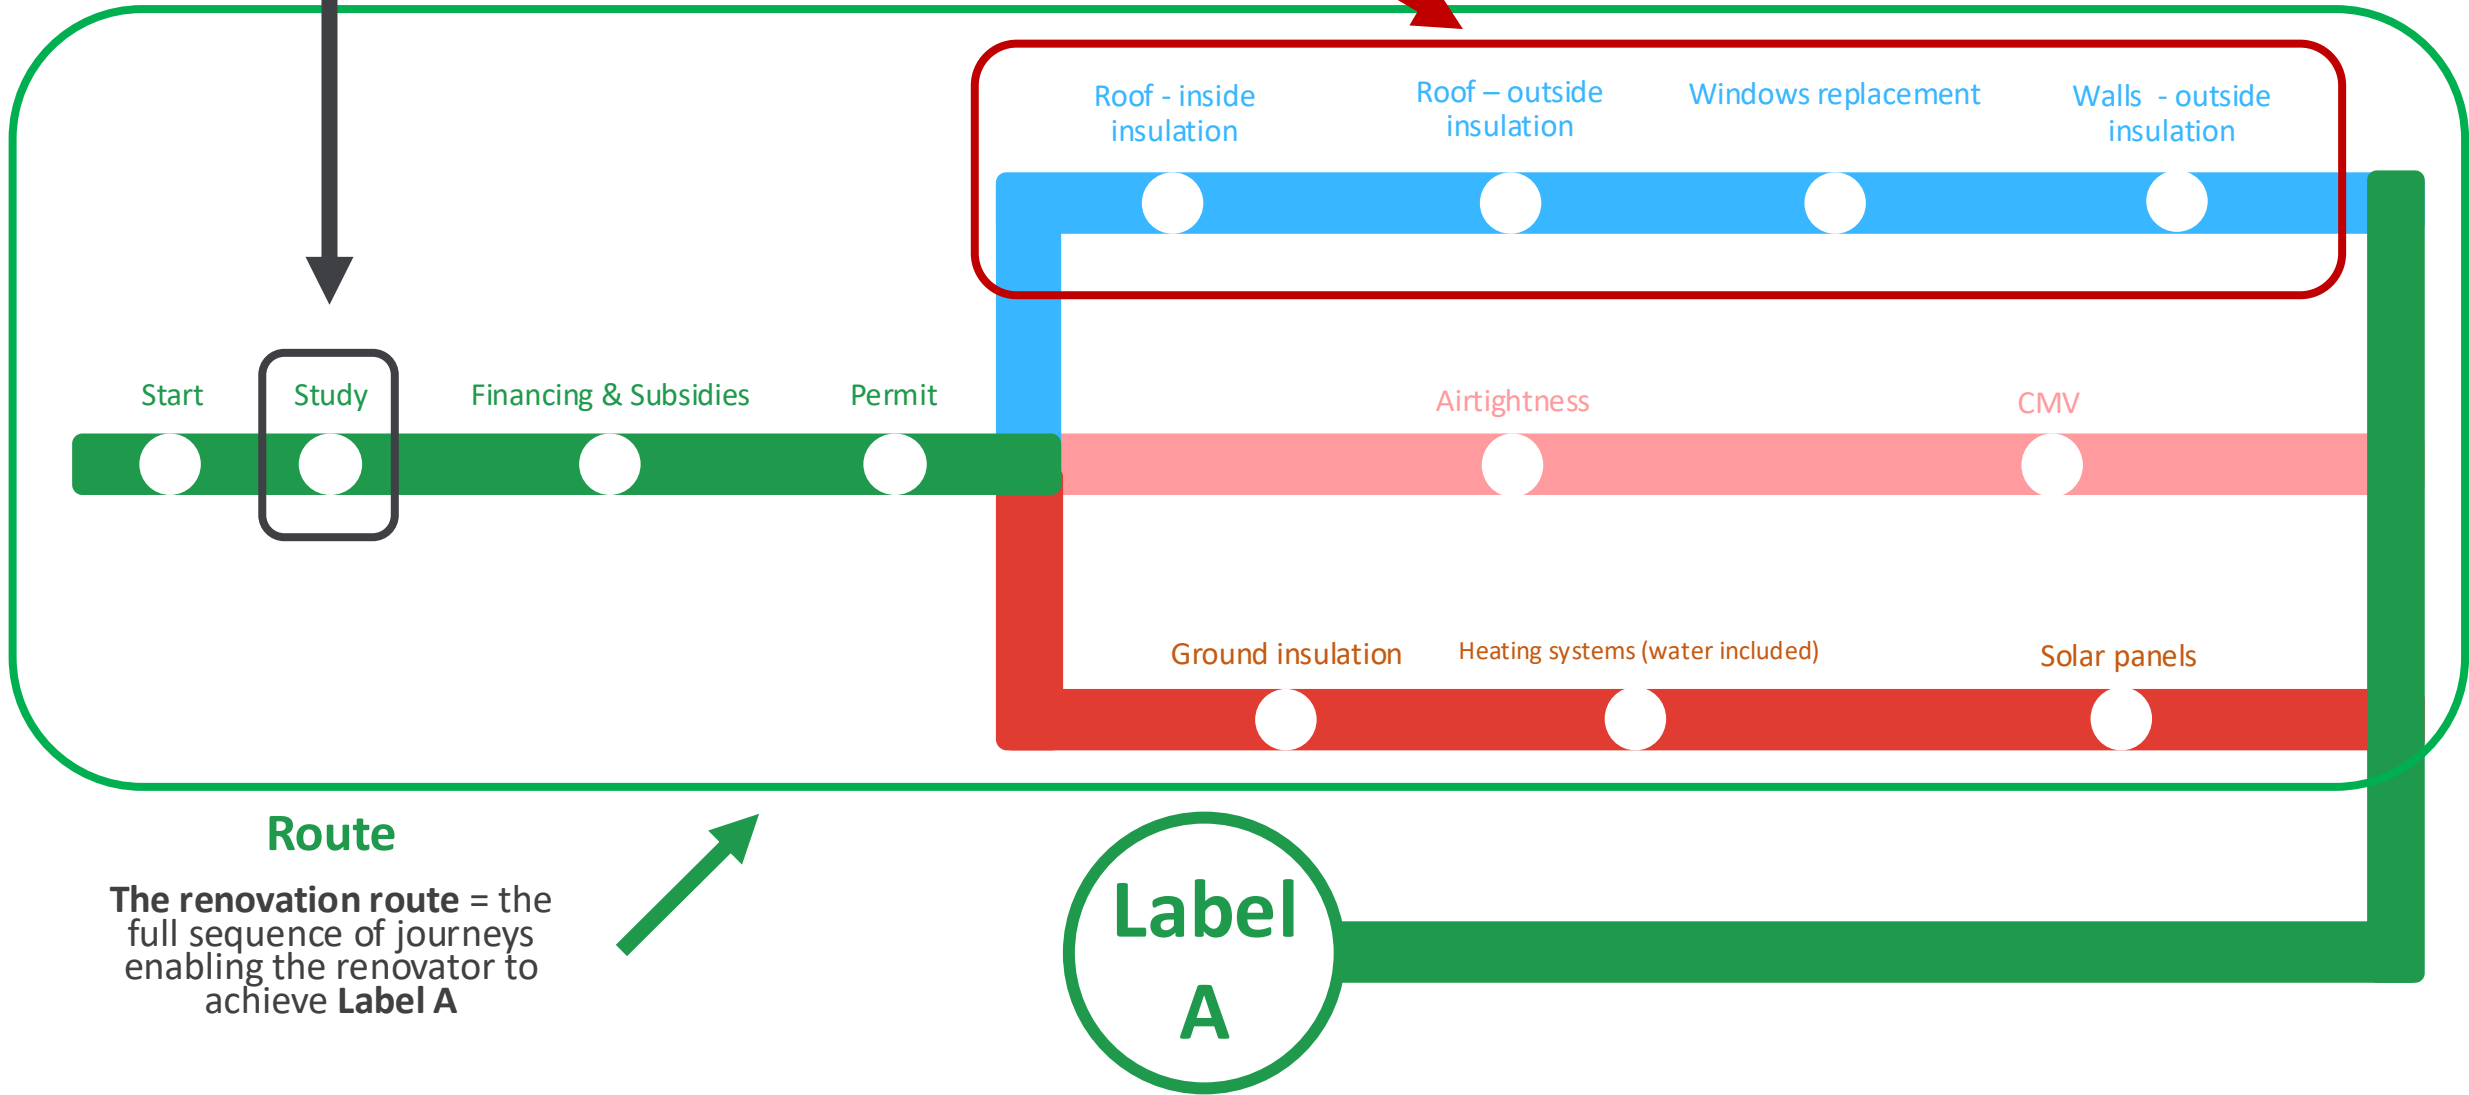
Roof - inside insulation

Roof – outside insulation

Windows replacement

Walls - outside insulation

Start

Study

Financing & Subsidies

Permit

Airtightness

CMV

Ground insulation

Heating systems (water included)

Solar panels

Route

**The renovation route** = the full sequence of journeys enabling the renovator to achieve **Label A**

Label A